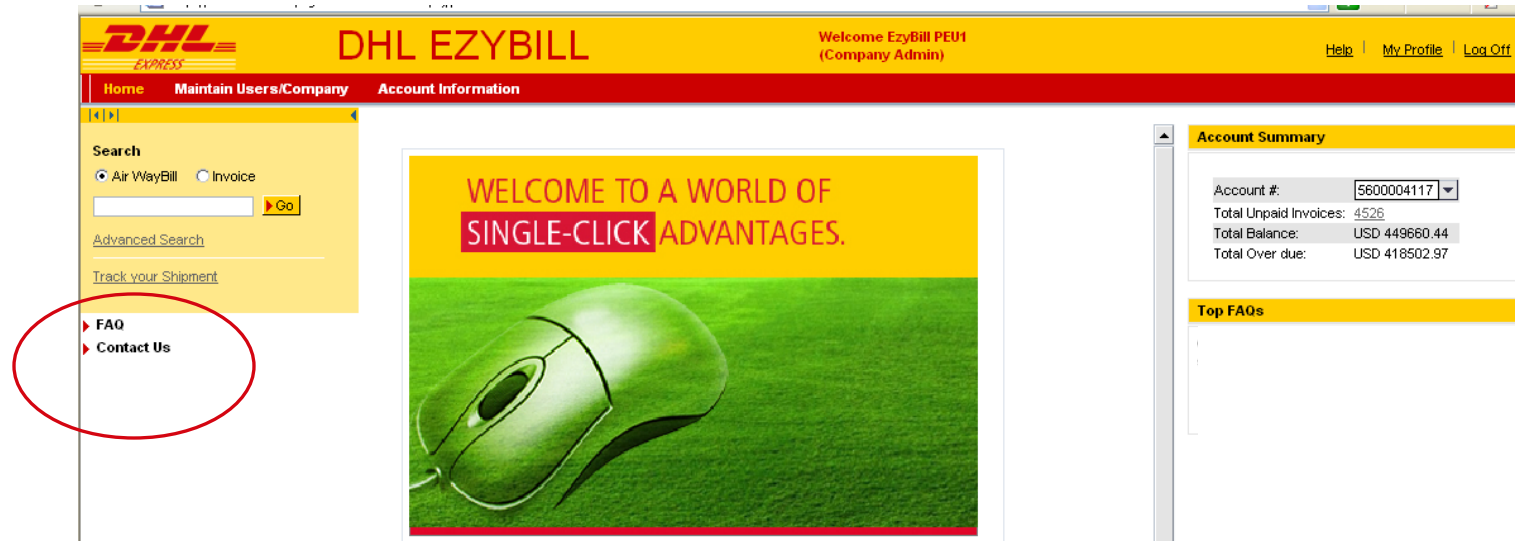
DHL EXPRESS

DHL EZYBILL

Welcome EzyBill PEU1
(Company Admin)

Help | My Profile | Log Off

Home Maintain Users/Company Account Information

Search
Air WayBill Invoice
Go
Advanced Search
Track your Shipment

FAQ
Contact Us

WELCOME TO A WORLD OF SINGLE-CLICK ADVANTAGES.

Account Summary

| Account #: | 5600004117 |
|---|---|
| Total Unpaid Invoices: | 4526 |
| Total Balance: | USD 449660.44 |
| Total Over due: | USD 418502.97 |

Top FAQs